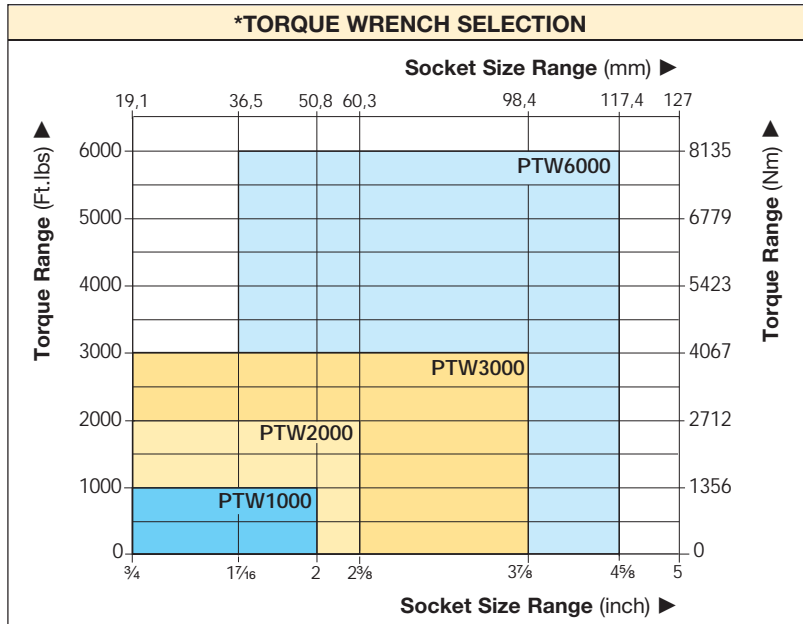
*TORQUE WRENCH SELECTION

Socket Size Range (mm) ▶

19,1 36,5 50,8 60,3 98,4 117,4 127

Torque Range (Ft.lbs) ▶

6000
5000
4000
3000
2000
1000
0

PTW6000
PTW3000
PTW2000
PTW1000

8135
6779
5423
4067
2712
1356
0

Torque Range (Nm) ▶

$\frac{3}{4}$ $1\frac{7}{16}$ 2 $2\frac{3}{8}$ $3\frac{7}{8}$ $4\frac{5}{8}$ 5

Socket Size Range (inch) ▶